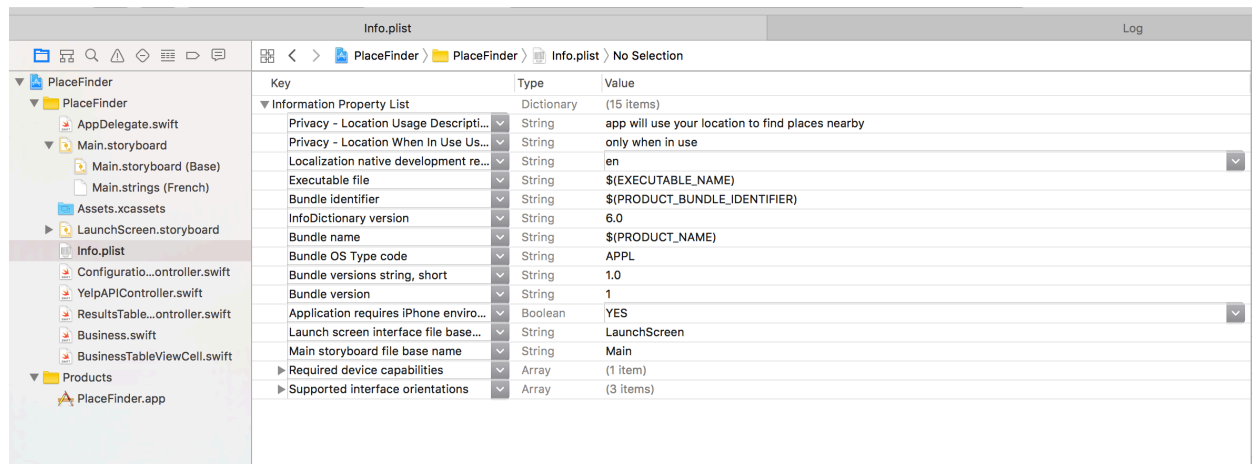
Info.plist

Log

PlaceFinder
PlaceFinder
AppDelegate.swift
Main.storyboard
Main.storyboard (Base)
Main.strings (French)
Assets.xcassets
LaunchScreen.storyboard
Info.plist
Configuratio...ontroller.swift
YelpAPIController.swift
ResultsTable...ontroller.swift
Business.swift
BusinessTableViewCell.swift
Products
PlaceFinder.app

PlaceFinder 〉 PlaceFinder 〉 Info.plist 〉 No Selection

| Key | Type | Value |
|---|---|---|
| Information Property List | Dictionary | (15 items) |
| Privacy - Location Usage Descripti... | String | app will use your location to find places nearby |
| Privacy - Location When In Use Us... | String | only when in use |
| Localization native development re... | String | en |
| Executable file | String | $(EXECUTABLE_NAME) |
| Bundle identifier | String | $(PRODUCT_BUNDLE_IDENTIFIER) |
| InfoDictionary version | String | 6.0 |
| Bundle name | String | $(PRODUCT_NAME) |
| Bundle OS Type code | String | APPL |
| Bundle versions string, short | String | 1.0 |
| Bundle version | String | 1 |
| Application requires iPhone enviro... | Boolean | YES |
| Launch screen interface file base... | String | LaunchScreen |
| Main storyboard file base name | String | Main |
| Required device capabilities | Array | (1 item) |
| Supported interface orientations | Array | (3 items) |